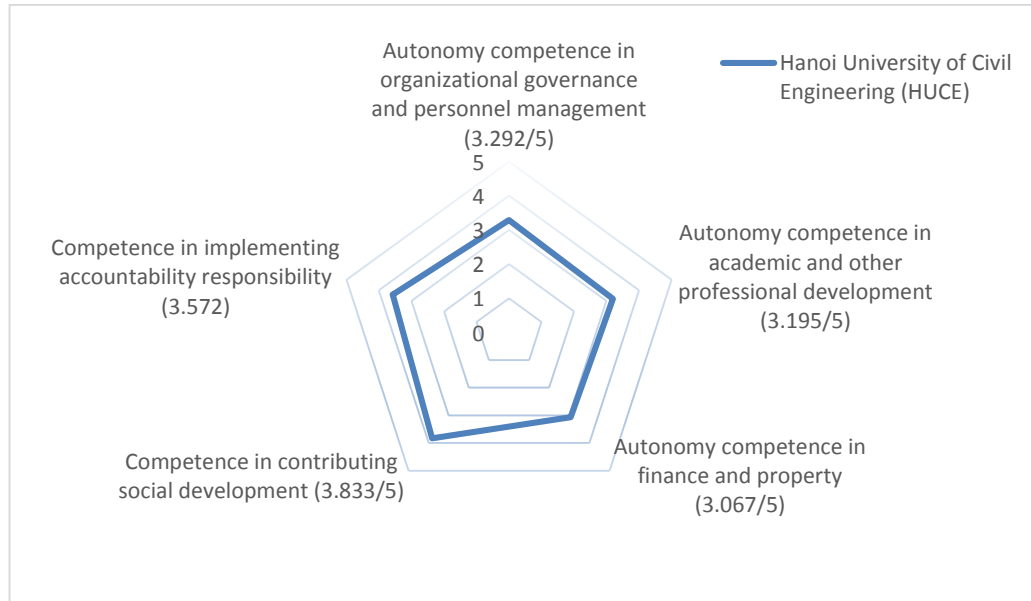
Autonomy competence in organizational governance and personnel management (3.292/5)

Hanoi University of Civil Engineering (HUCE)

5
4
3
2
1
0

Competence in implementing accountability responsibility (3.572)

Autonomy competence in academic and other professional development (3.195/5)

Competence in contributing social development (3.833/5)

Autonomy competence in finance and property (3.067/5)